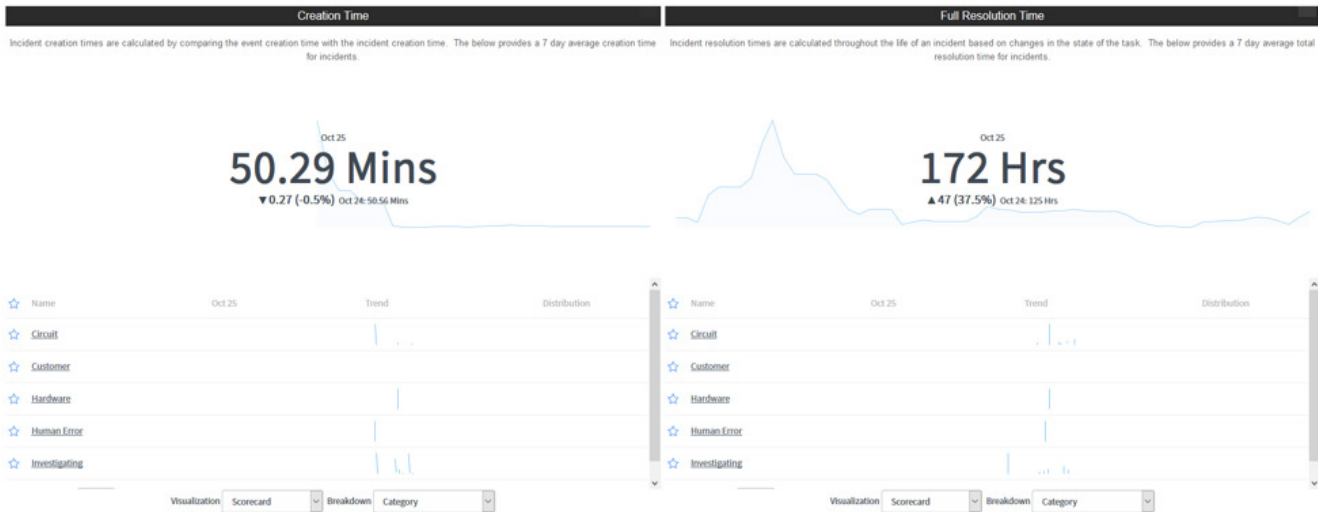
Creation Time

Incident creation times are calculated by comparing the event creation time with the incident creation time. The below provides a 7 day average creation time for incidents.

Oct 25

50.29 Mins

▼0.27 (-0.5%) Oct 24: 50.56 Mins

| Name | Oct 25 | Trend | Distribution |
|---|---|---|---|
| Circuit | | | |
| Customer | | | |
| Hardware | | | |
| Human Error | | | |
| Investigating | | | |

Visualization Scorecard Breakdown Category

Full Resolution Time

Incident resolution times are calculated throughout the life of an incident based on changes in the state of the task. The below provides a 7 day average total resolution time for incidents.

Oct 25

172 Hrs

▲47 (37.5%) Oct 24: 125 Hrs

| Name | Oct 25 | Trend | Distribution |
|---|---|---|---|
| Circuit | | | |
| Customer | | | |
| Hardware | | | |
| Human Error | | | |
| Investigating | | | |

Visualization Scorecard Breakdown Category